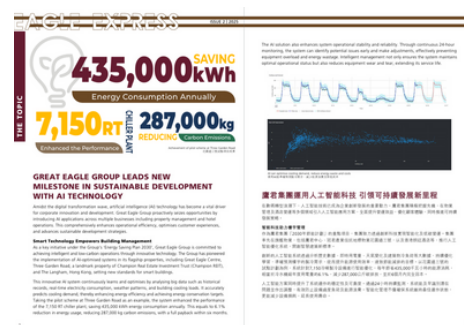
EAGLE EXPRESS

ISSUE 2 | 2025

THE TOPIC

435,000kWh SAVING

Energy Consumption Annually

7,150RT CHILLER PLANT

287,000kg REDUCING Carbon Emissions

Enhanced the Performance

GREAT EAGLE GROUP LEADS NEW MILESTONE IN SUSTAINABLE DEVELOPMENT WITH AI TECHNOLOGY

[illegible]

Smart Technology Empowers Building Management

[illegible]

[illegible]

The AI solution also enhances system operational stability and reliability. Through continuous 24-hour monitoring, the system can identify potential issues early and make adjustments, effectively preventing equipment overload and energy wastage. Intelligent management not only ensures the system maintains optimal operational status but also reduces equipment wear and tear, extending its service life.

鷹君集團運用人工智能科技 引領可持續發展新里程

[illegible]

智能科技賦能大廈管理

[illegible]

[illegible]

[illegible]